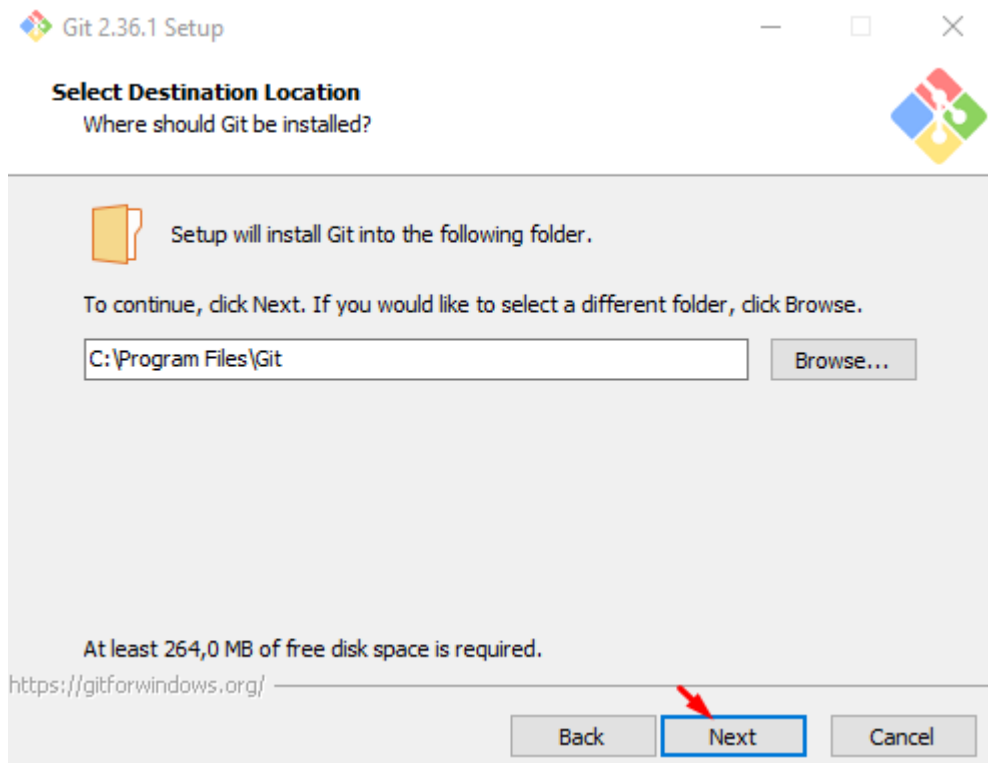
Git 2.36.1 Setup

Select Destination Location
Where should Git be installed?

Setup will install Git into the following folder.

To continue, click Next. If you would like to select a different folder, click Browse.

C:\Program Files\Git

Browse...

At least 264,0 MB of free disk space is required.

https://gitforwindows.org/

Back

Next

Cancel